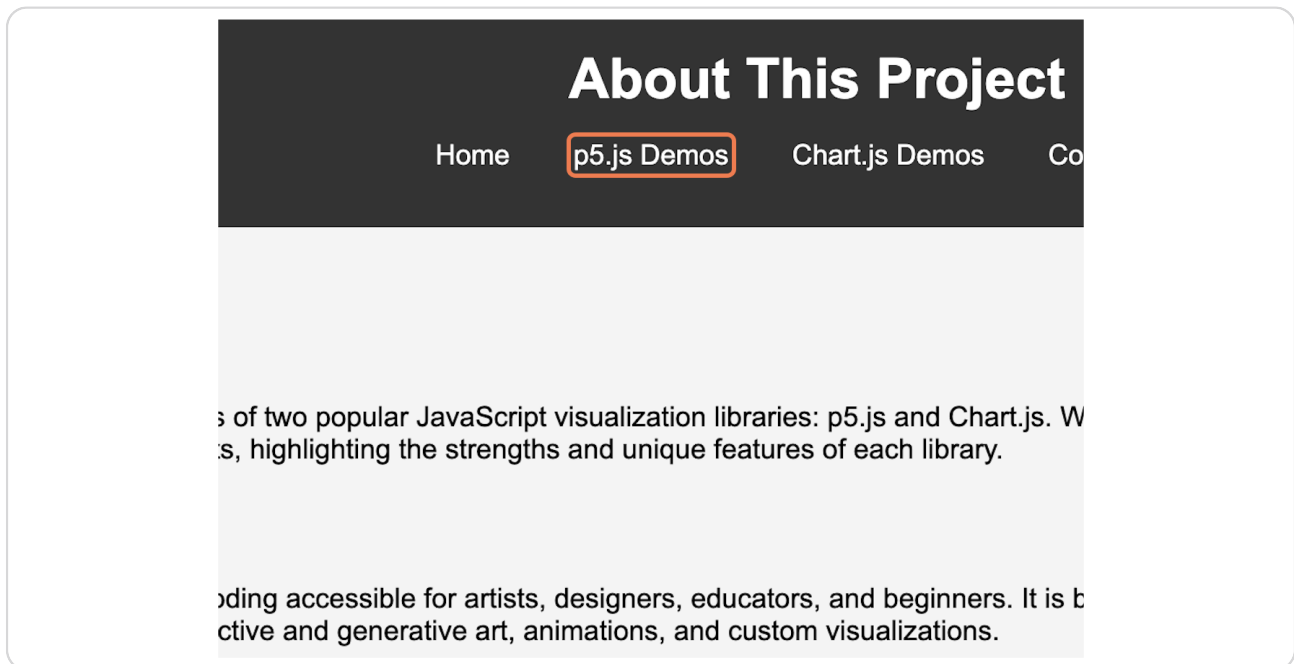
About This Project

Home p5.js Demos Chart.js Demos Co

s of two popular JavaScript visualization libraries: p5.js and Chart.js. W ts, highlighting the strengths and unique features of each library.

oding accessible for artists, designers, educators, and beginners. It is b ctive and generative art, animations, and custom visualizations.